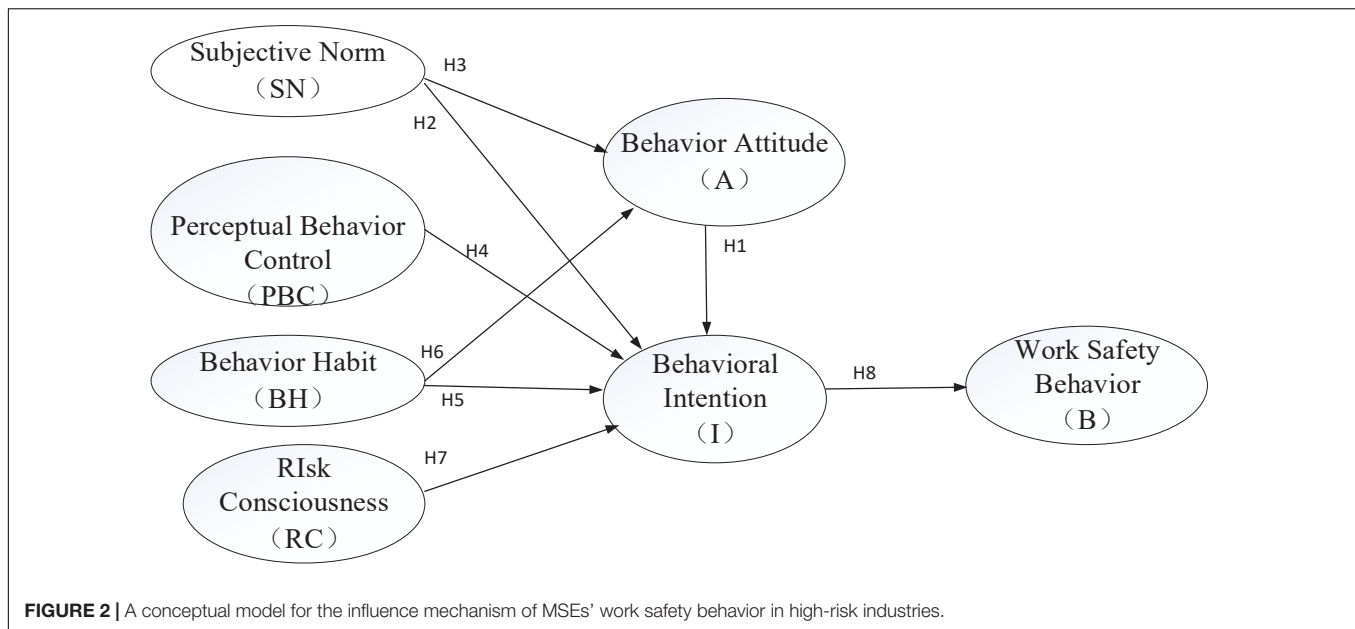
Subjective Norm
（SN）

H3

H2

Behavior Attitude
（A）

Perceptual Behavior Control
（PBC）

H4

H1

Behavior Habit
（BH）

H6

H5

Behavioral Intention
（I）

H8

Work Safety Behavior
（B）

RIsk Consciousness
（RC）

H7

FIGURE 2 | A conceptual model for the influence mechanism of MSEs' work safety behavior in high-risk industries.